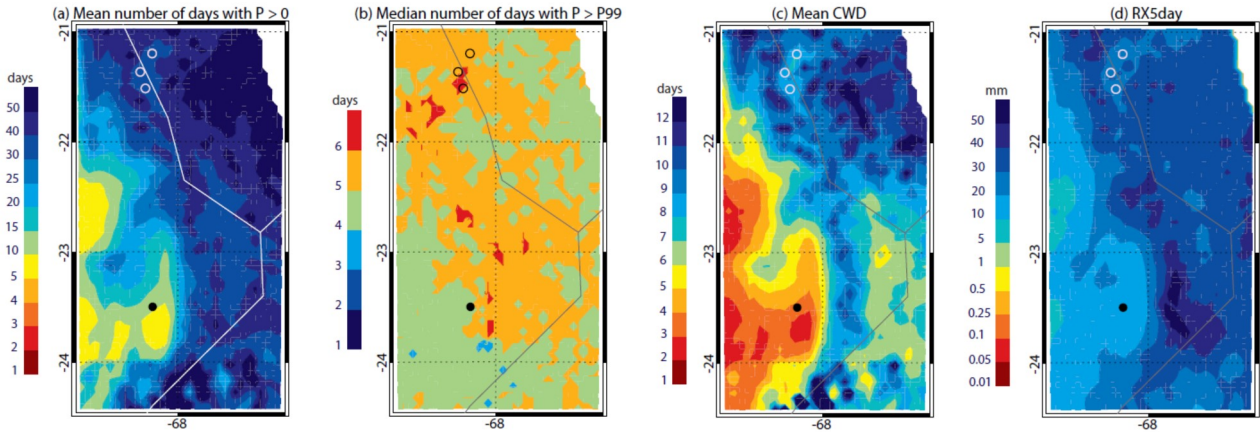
(a) Mean number of days with P > 0

days
50
40
30
25
20
15
10
5
4
3
2
1

-21
-22
-23
-24
-68

(b) Median number of days with P > P99

days
6
5
4
3
2
1

-21
-22
-23
-24
-68

(c) Mean CWD

days
12
11
10
9
8
7
6
5
4
3
2
1

-21
-22
-23
-24
-68

(d) RX5day

mm
50
40
30
20
10
5
1
0.5
0.25
0.1
0.05
0.01

-21
-22
-23
-24
-68